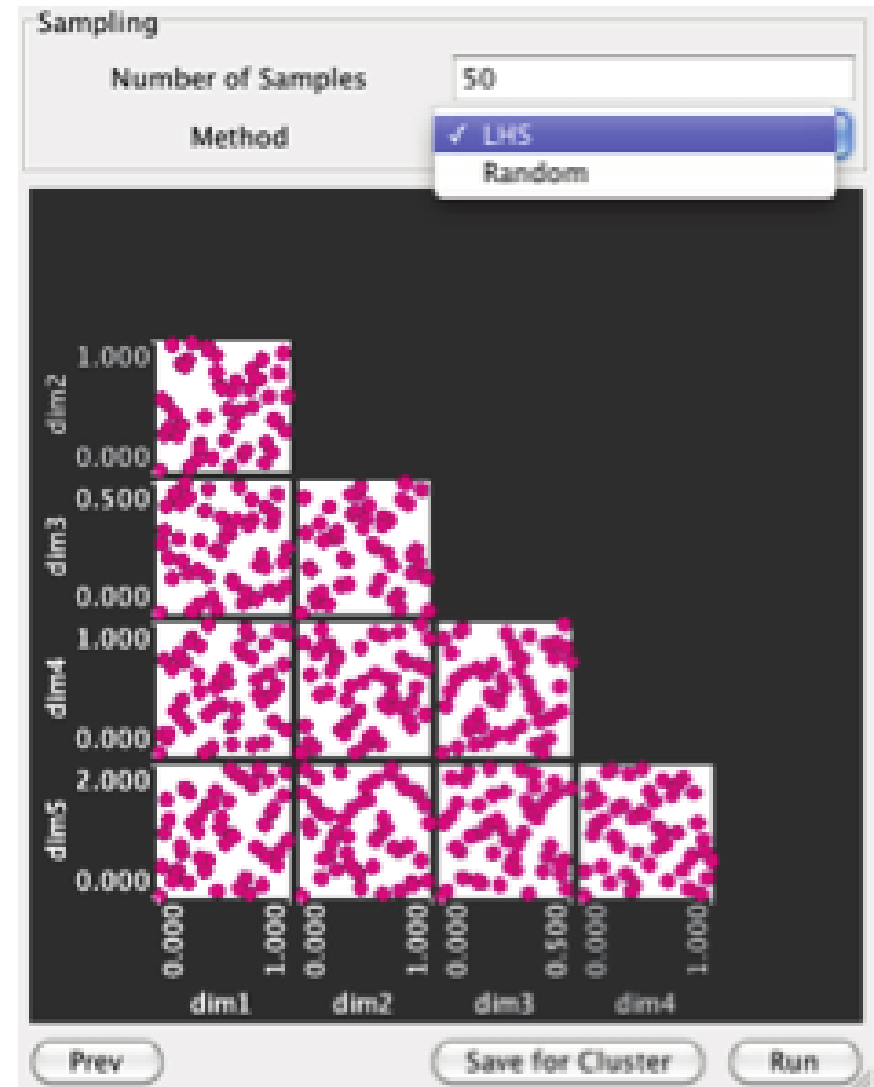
Sampling

Number of Samples 50

Method ✓ LHS

Random

1.000
dim2
0.000
0.500
dim3
0.000
1.000
dim4
0.000
2.000
dim5
0.000

0.000 1.000 0.000 1.000 0.000 0.500 0.000 1.000

dim1 dim2 dim3 dim4

Prev

Save for Cluster

Run